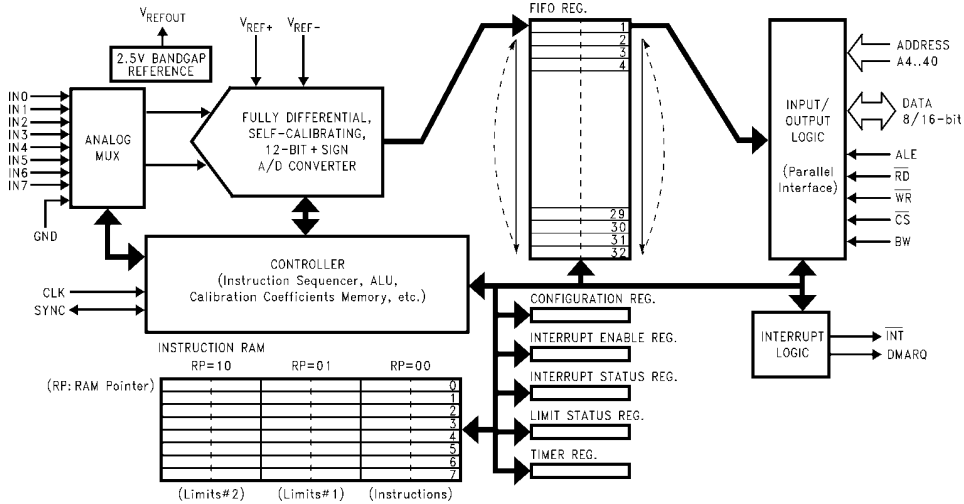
$V_{REFOUT}$

2.5V BANDGAP REFERENCE

$V_{REF+}$ $V_{REF-}$

IN0
IN1
IN2
IN3
IN4
IN5
IN6
IN7

ANALOG MUX

GND

FULLY DIFFERENTIAL, SELF-CALIBRATING, 12-BIT + SIGN A/D CONVERTER

FIFO REG.

1
2
3
4
29
30
31
32

INPUT/ OUTPUT LOGIC

(Parallel Interface)

ADDRESS A4..40

DATA 8/16-bit

ALE
$\overline{RD}$
$\overline{WR}$
$\overline{CS}$
BW

CONTROLLER
(Instruction Sequencer, ALU, Calibration Coefficients Memory, etc.)

CLK
SYNC

CONFIGURATION REG.

INTERRUPT ENABLE REG.

INTERRUPT STATUS REG.

LIMIT STATUS REG.

TIMER REG.

INTERRUPT LOGIC

$\overline{INT}$
DMARQ

INSTRUCTION RAM

RP=10 RP=01 RP=00

(RP: RAM Pointer)

0
1
2
3
4
5
6
7

(Limits#2) (Limits#1) (Instructions)